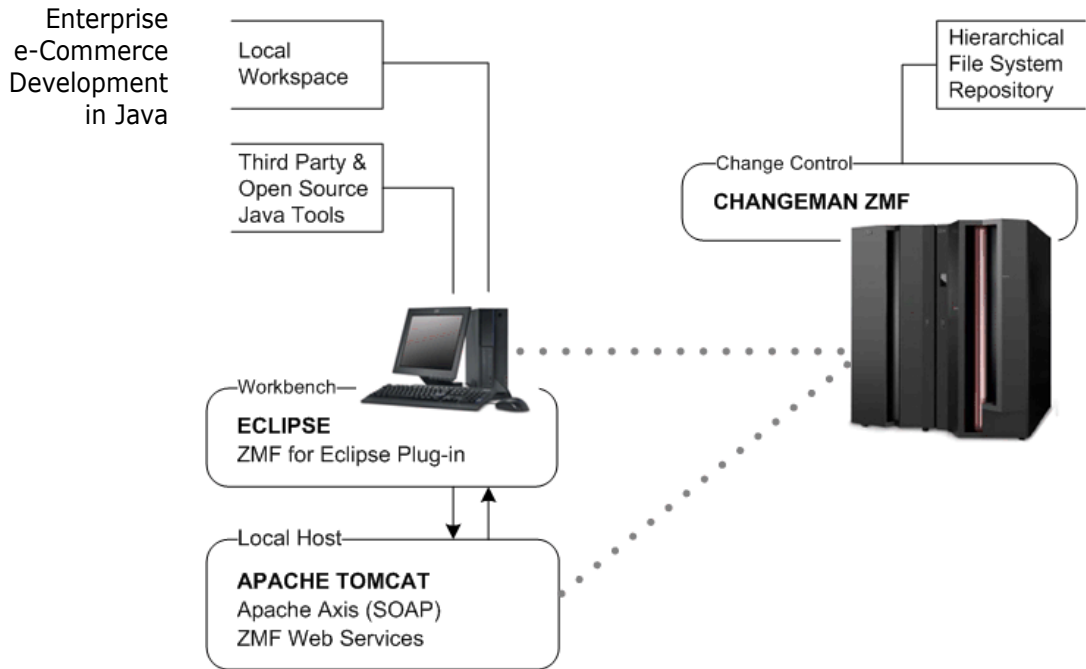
Enterprise e-Commerce Development in Java

Local Workspace

Third Party & Open Source Java Tools

Hierarchical File System Repository

Change Control
CHANGEMAN ZMF

Workbench
ECLIPSE
ZMF for Eclipse Plug-in

Local Host
APACHE TOMCAT
Apache Axis (SOAP)
ZMF Web Services